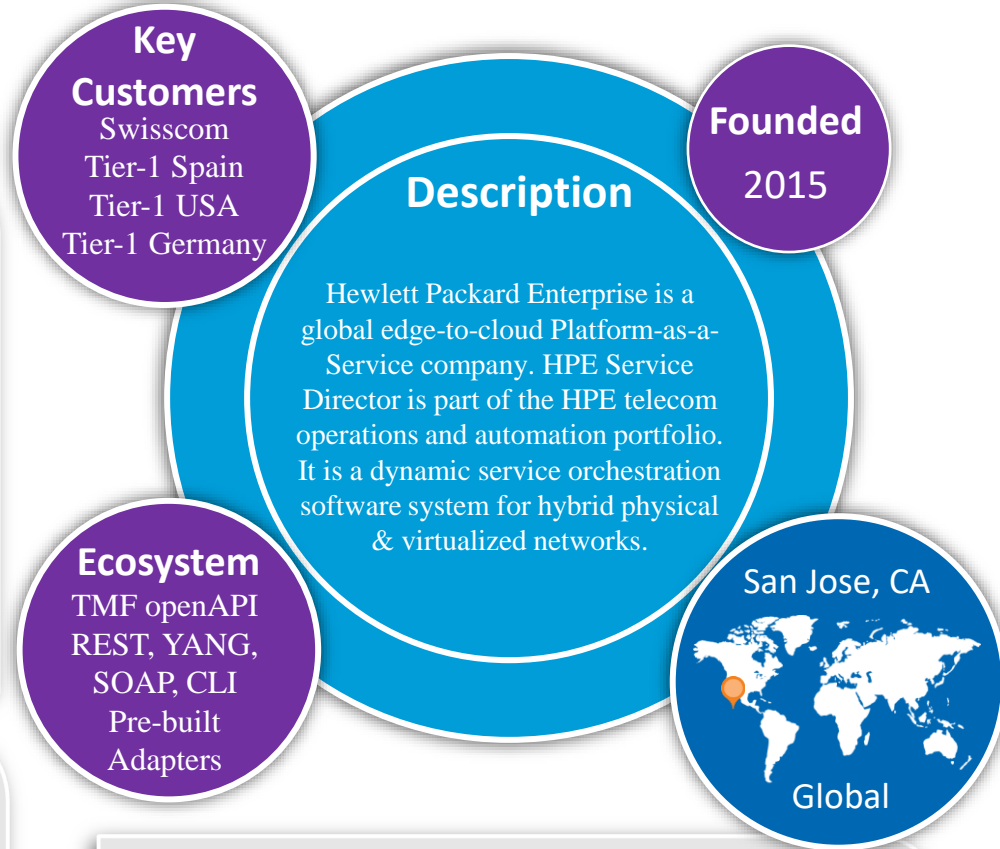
Key Customers
Swisscom
Tier-1 Spain
Tier-1 USA
Tier-1 Germany

Description

Hewlett Packard Enterprise is a global edge-to-cloud Platform-as-a-Service company. HPE Service Director is part of the HPE telecom operations and automation portfolio. It is a dynamic service orchestration software system for hybrid physical & virtualized networks.

Founded
2015

Ecosystem
TMF openAPI
REST, YANG,
SOAP, CLI
Pre-built
Adapters

San Jose, CA

Global